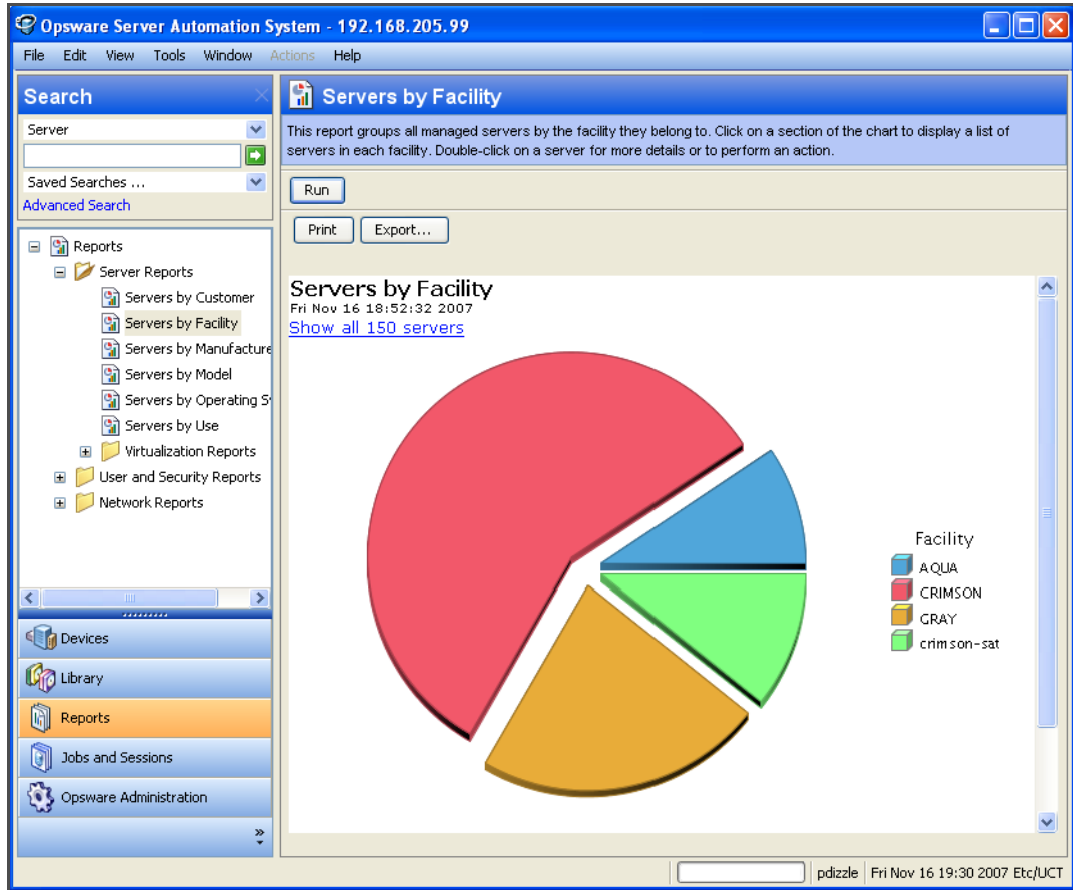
Opsware Server Automation System - 192.168.205.99

File Edit View Tools Window Actions Help

Search

Server

Saved Searches ...

Advanced Search

Reports
Server Reports
Servers by Customer
Servers by Facility
Servers by Manufacture
Servers by Model
Servers by Operating S
Servers by Use
Virtualization Reports
User and Security Reports
Network Reports

Devices
Library
Reports
Jobs and Sessions
Opsware Administration

Servers by Facility

This report groups all managed servers by the facility they belong to. Click on a section of the chart to display a list of servers in each facility. Double-click on a server for more details or to perform an action.

Run

Print Export...

Servers by Facility
Fri Nov 16 18:52:32 2007
Show all 150 servers

Facility
AQUA
CRIMSON
GRAY
crimson-sat

pdizzle Fri Nov 16 19:30 2007 Etc/UCT